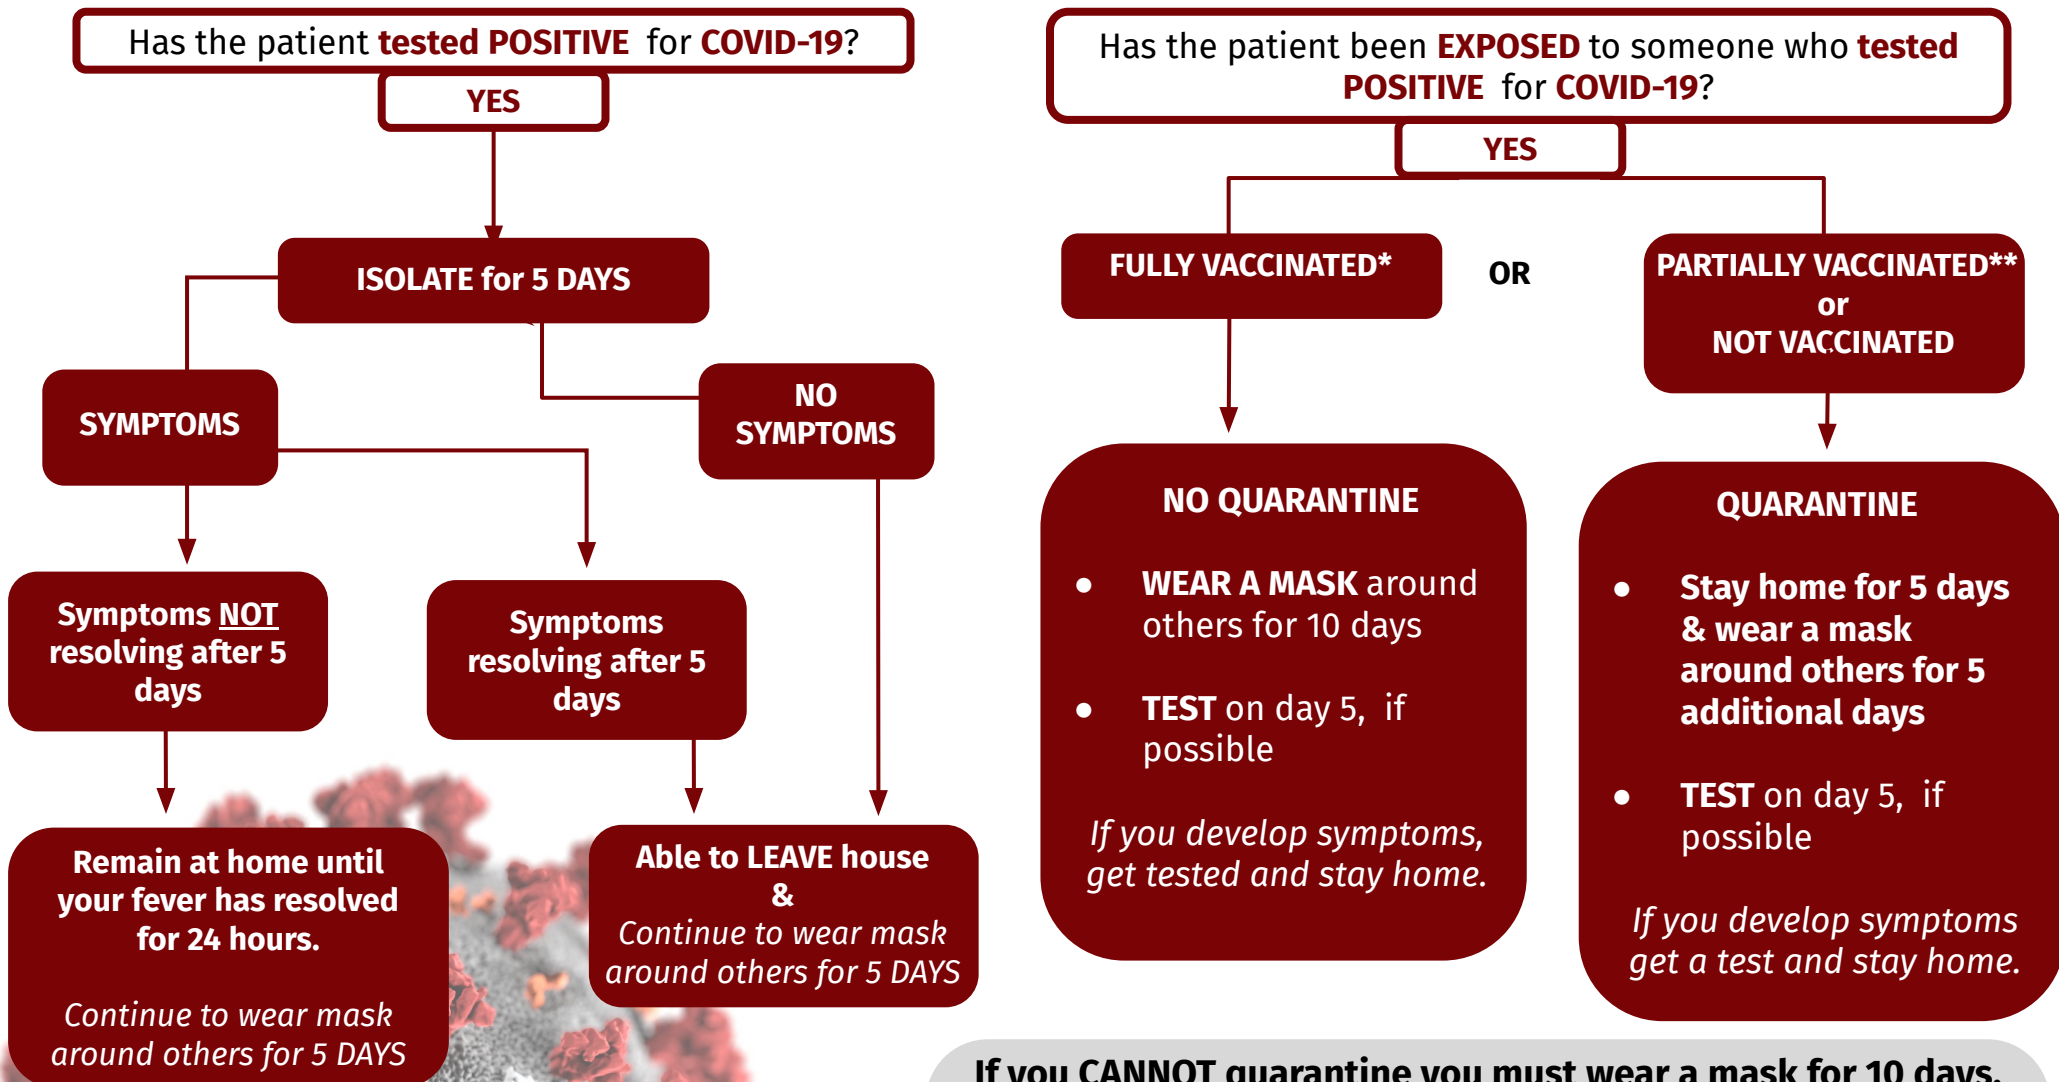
Has the patient tested POSITIVE for COVID-19?

YES

ISOLATE for 5 DAYS

SYMPTOMS

NO SYMPTOMS

Symptoms NOT resolving after 5 days

Symptoms resolving after 5 days

Remain at home until your fever has resolved for 24 hours.

Continue to wear mask around others for 5 DAYS

Able to LEAVE house &

Continue to wear mask around others for 5 DAYS

Has the patient been EXPOSED to someone who tested POSITIVE for COVID-19?

YES

FULLY VACCINATED*

OR

PARTIALLY VACCINATED** or NOT VACCINATED

NO QUARANTINE

• WEAR A MASK around others for 10 days

• TEST on day 5, if possible

If you develop symptoms, get tested and stay home.

QUARANTINE

• Stay home for 5 days & wear a mask around others for 5 additional days

• TEST on day 5, if possible

If you develop symptoms get a test and stay home.

If you CANNOT quarantine you must wear a mask for 10 days.